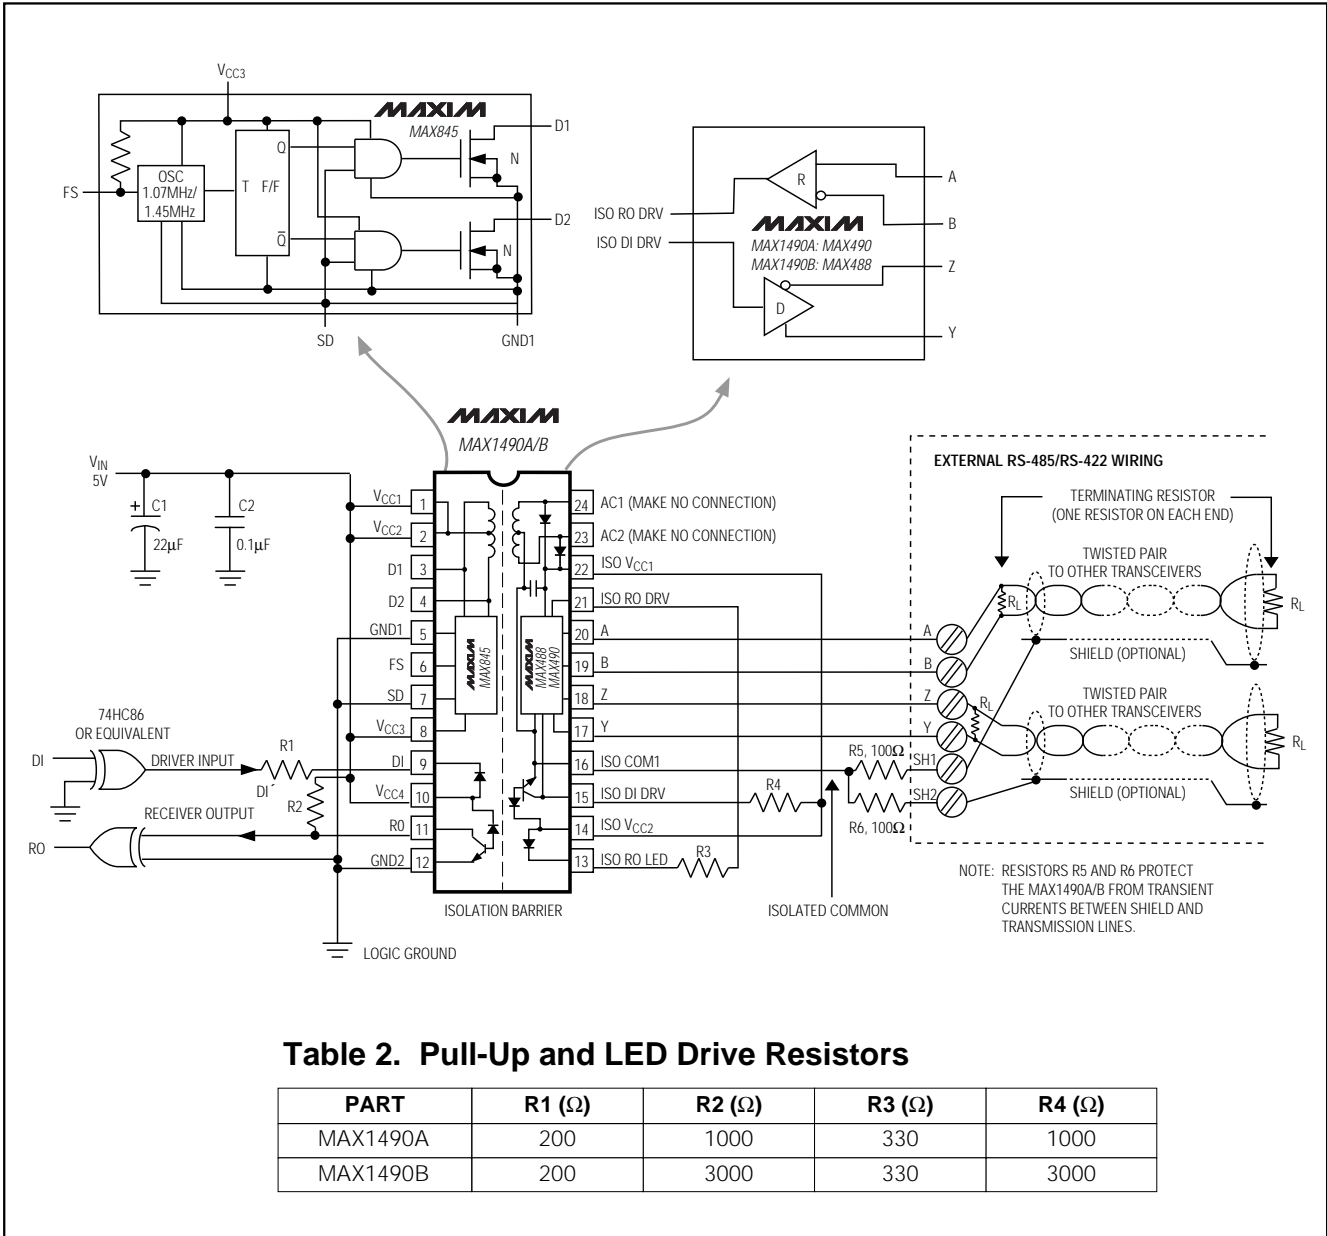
$V_{CC3}$

MAXIM
MAX845

FS
OSC
1.07MHz/
1.45MHz

T F/F
Q
$\bar{Q}$

D1
N
D2
N

SD
GND1

ISO RO DRV
ISO DI DRV
R
MAXIM
MAX1490A: MAX490
MAX1490B: MAX488
D
A
B
Z
Y

MAXIM
MAX1490A/B

$V_{IN}$
5V
C1
22µF
C2
0.1µF

$V_{CC1}$ 1
$V_{CC2}$ 2
D1 3
D2 4
GND1 5
FS 6
SD 7
$V_{CC3}$ 8
DI 9
$V_{CC4}$ 10
R0 11
GND2 12

MAXIM
MAX845

MAXIM
MAX488
MAX490

24 AC1 (MAKE NO CONNECTION)
23 AC2 (MAKE NO CONNECTION)
22 ISO $V_{CC1}$
21 ISO RO DRV
20 A
19 B
18 Z
17 Y
16 ISO COM1
15 ISO DI DRV
14 ISO $V_{CC2}$
13 ISO RO LED

74HC86
OR EQUIVALENT
DI
DRIVER INPUT
R1
DI´
R2
RECEIVER OUTPUT
RO

R4
R3

ISOLATION BARRIER
ISOLATED COMMON
LOGIC GROUND

EXTERNAL RS-485/RS-422 WIRING
TERMINATING RESISTOR
(ONE RESISTOR ON EACH END)
TWISTED PAIR
TO OTHER TRANSCEIVERS
$R_L$
$R_L$
A
B
SHIELD (OPTIONAL)
Z
Y
TWISTED PAIR
TO OTHER TRANSCEIVERS
$R_L$
$R_L$
R5, 100Ω
SH1
SH2
R6, 100Ω
SHIELD (OPTIONAL)

NOTE: RESISTORS R5 AND R6 PROTECT THE MAX1490A/B FROM TRANSIENT CURRENTS BETWEEN SHIELD AND TRANSMISSION LINES.

Table 2. Pull-Up and LED Drive Resistors

| PART | R1 (Ω) | R2 (Ω) | R3 (Ω) | R4 (Ω) |
|---|---|---|---|---|
| MAX1490A | 200 | 1000 | 330 | 1000 |
| MAX1490B | 200 | 3000 | 330 | 3000 |